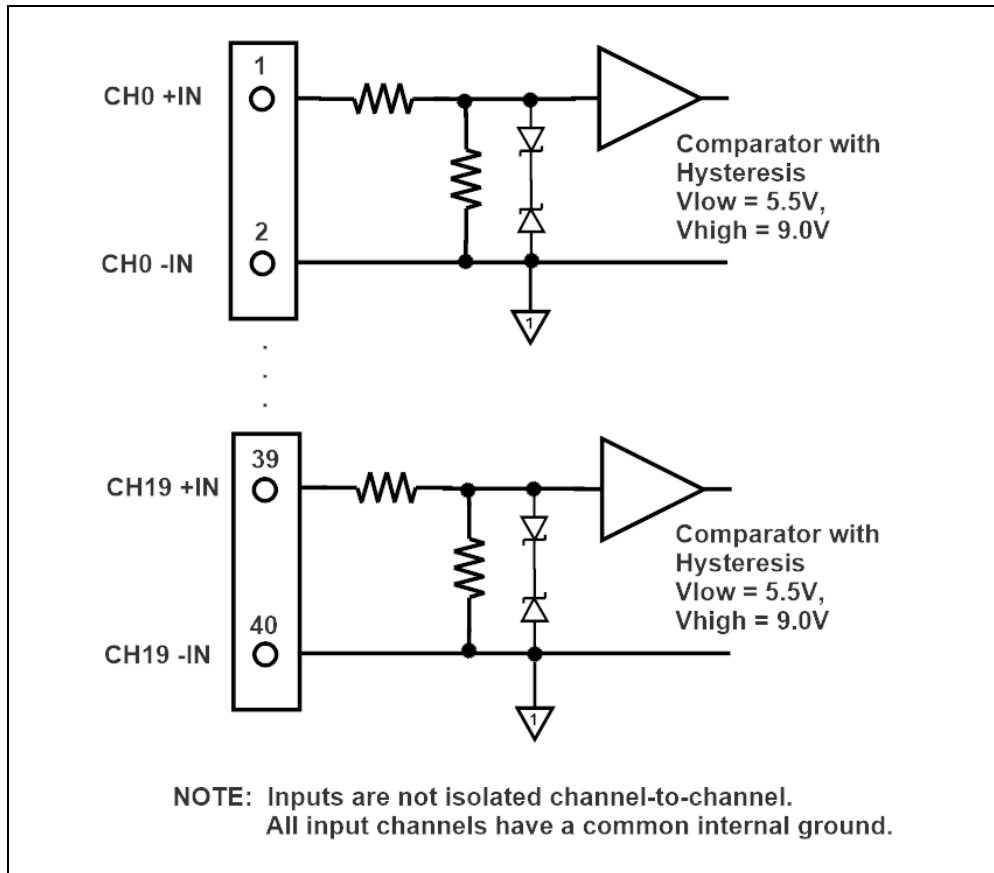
1
CH0 +IN
2
CH0 -IN
Comparator with Hysteresis
Vlow = 5.5V,
Vhigh = 9.0V
1
39
CH19 +IN
40
CH19 -IN
Comparator with Hysteresis
Vlow = 5.5V,
Vhigh = 9.0V
1

NOTE: Inputs are not isolated channel-to-channel.
All input channels have a common internal ground.